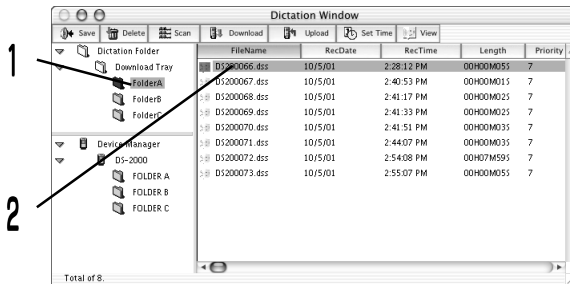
Dictation Window

Save Delete Scan Download Upload Set Time View

Dictation Folder
Download Tray
FolderA
FolderB
FolderC
Device Manager
DS-2000
FOLDER A
FOLDER B
FOLDER C

| FileName | RecDate | RecTime | Length | Priority |
|---|---|---|---|---|
| DS200066.dss | 10/5/01 | 2:28:12 PM | 00H00M05S | 7 |
| DS200067.dss | 10/5/01 | 2:40:53 PM | 00H00M01S | 7 |
| DS200068.dss | 10/5/01 | 2:41:17 PM | 00H00M02S | 7 |
| DS200069.dss | 10/5/01 | 2:41:33 PM | 00H00M02S | 7 |
| DS200070.dss | 10/5/01 | 2:41:51 PM | 00H00M03S | 7 |
| DS200071.dss | 10/5/01 | 2:44:07 PM | 00H00M03S | 7 |
| DS200072.dss | 10/5/01 | 2:54:08 PM | 00H07M59S | 7 |
| DS200073.dss | 10/5/01 | 2:55:07 PM | 00H00M05S | 7 |

Total of 8.

1

2